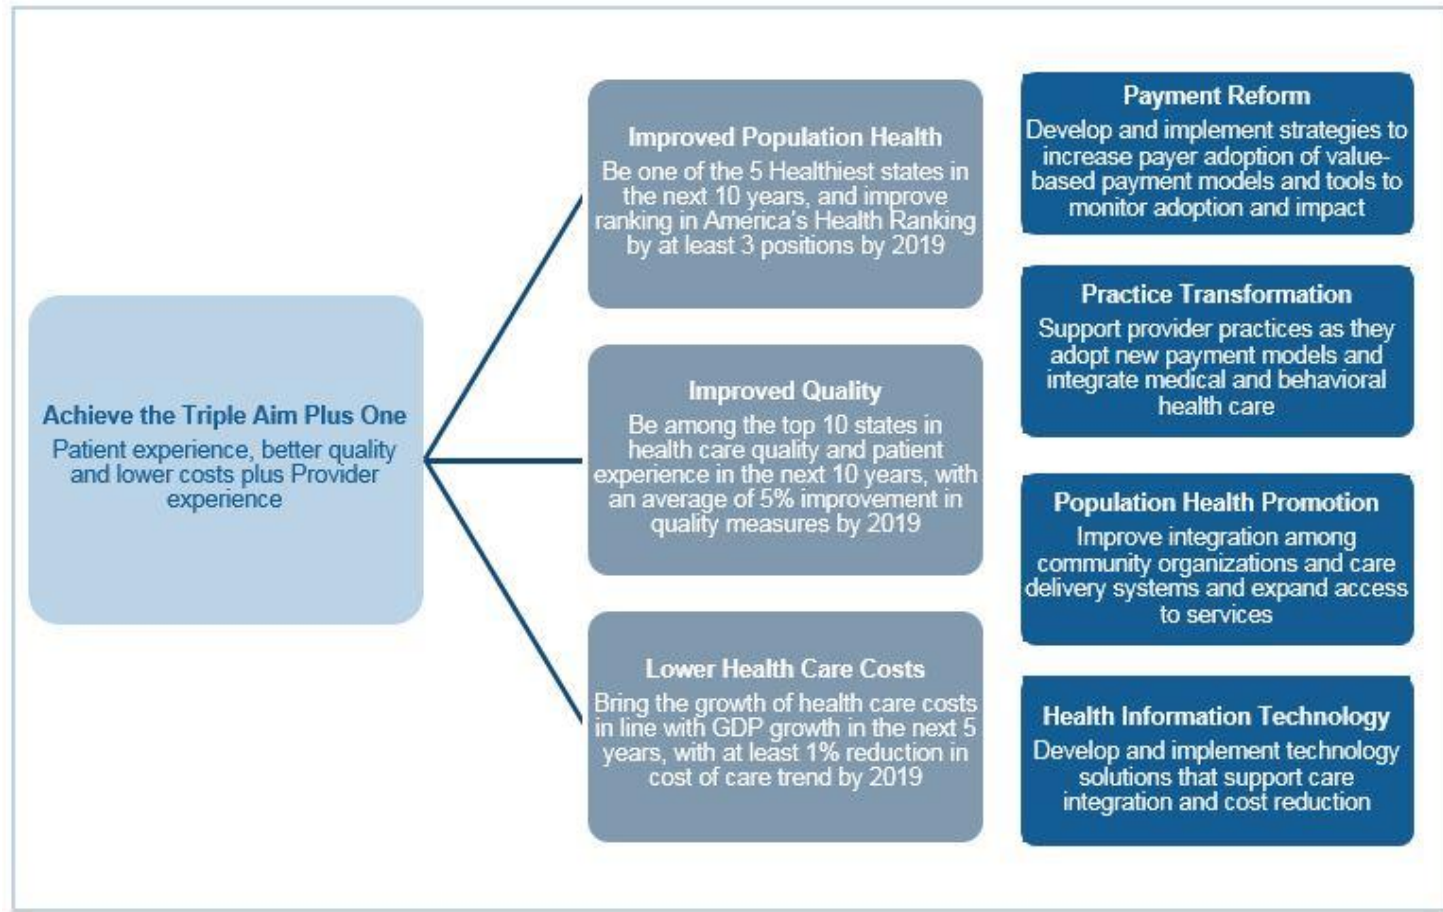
Achieve the Triple Aim Plus One
Patient experience, better quality and lower costs plus Provider experience

Improved Population Health
Be one of the 5 Healthiest states in the next 10 years, and improve ranking in America's Health Ranking by at least 3 positions by 2019

Improved Quality
Be among the top 10 states in health care quality and patient experience in the next 10 years, with an average of 5% improvement in quality measures by 2019

Lower Health Care Costs
Bring the growth of health care costs in line with GDP growth in the next 5 years, with at least 1% reduction in cost of care trend by 2019

Payment Reform
Develop and implement strategies to increase payer adoption of value-based payment models and tools to monitor adoption and impact

Practice Transformation
Support provider practices as they adopt new payment models and integrate medical and behavioral health care

Population Health Promotion
Improve integration among community organizations and care delivery systems and expand access to services

Health Information Technology
Develop and implement technology solutions that support care integration and cost reduction